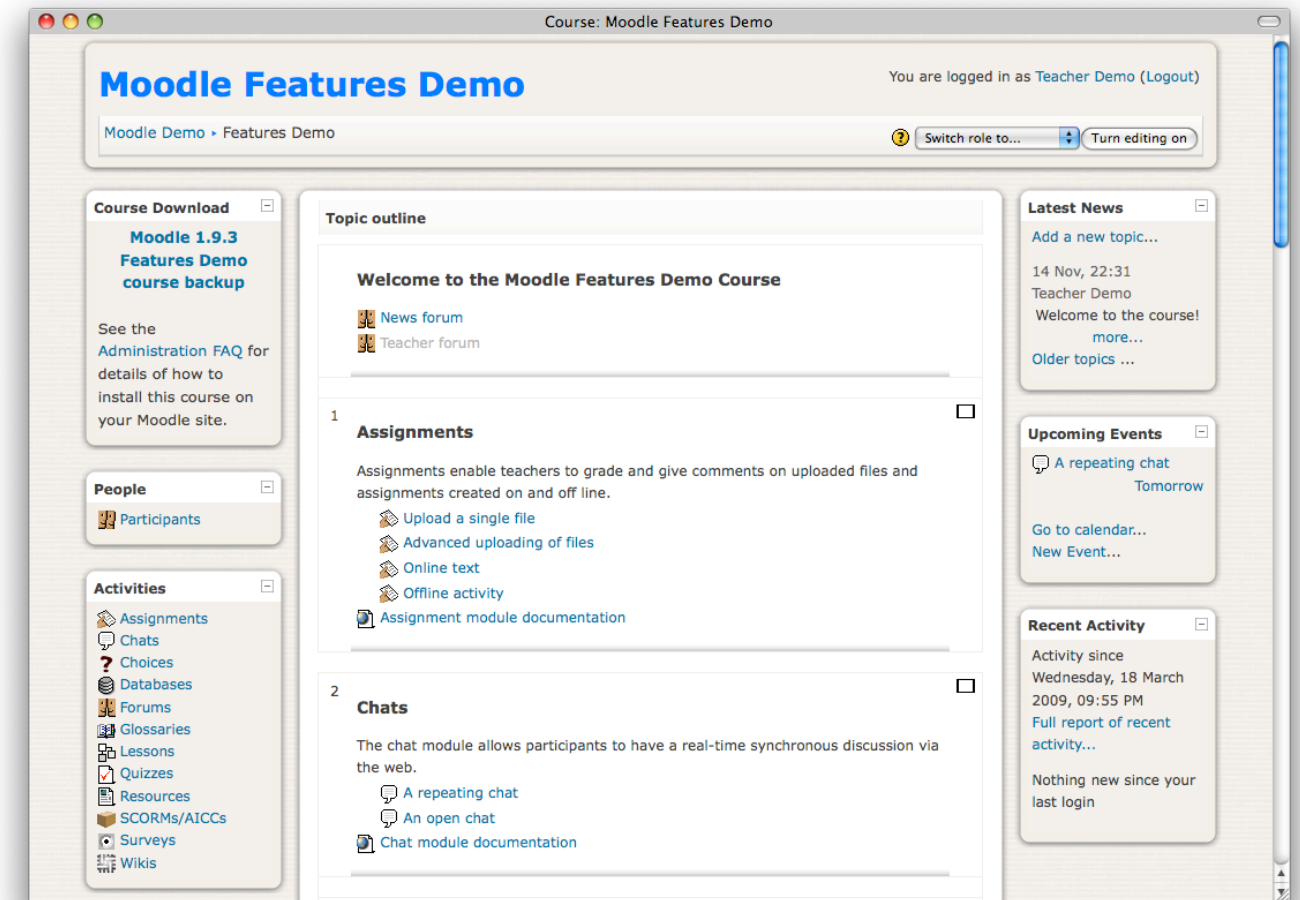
Course: Moodle Features Demo

Moodle Features Demo

You are logged in as Teacher Demo (Logout)

Moodle Demo ▸ Features Demo

Switch role to... Turn editing on

Course Download

Moodle 1.9.3 Features Demo course backup

See the Administration FAQ for details of how to install this course on your Moodle site.

People

Participants

Activities

Assignments
Chats
Choices
Databases
Forums
Glossaries
Lessons
Quizzes
Resources
SCORMs/AICCs
Surveys
Wikis

Topic outline

Welcome to the Moodle Features Demo Course

News forum
Teacher forum

1

Assignments

Assignments enable teachers to grade and give comments on uploaded files and assignments created on and off line.

Upload a single file
Advanced uploading of files
Online text
Offline activity
Assignment module documentation

2

Chats

The chat module allows participants to have a real-time synchronous discussion via the web.

A repeating chat
An open chat
Chat module documentation

Latest News

Add a new topic...

14 Nov, 22:31
Teacher Demo
Welcome to the course!
more...
Older topics ...

Upcoming Events

A repeating chat
Tomorrow

Go to calendar...
New Event...

Recent Activity

Activity since Wednesday, 18 March 2009, 09:55 PM
Full report of recent activity...

Nothing new since your last login